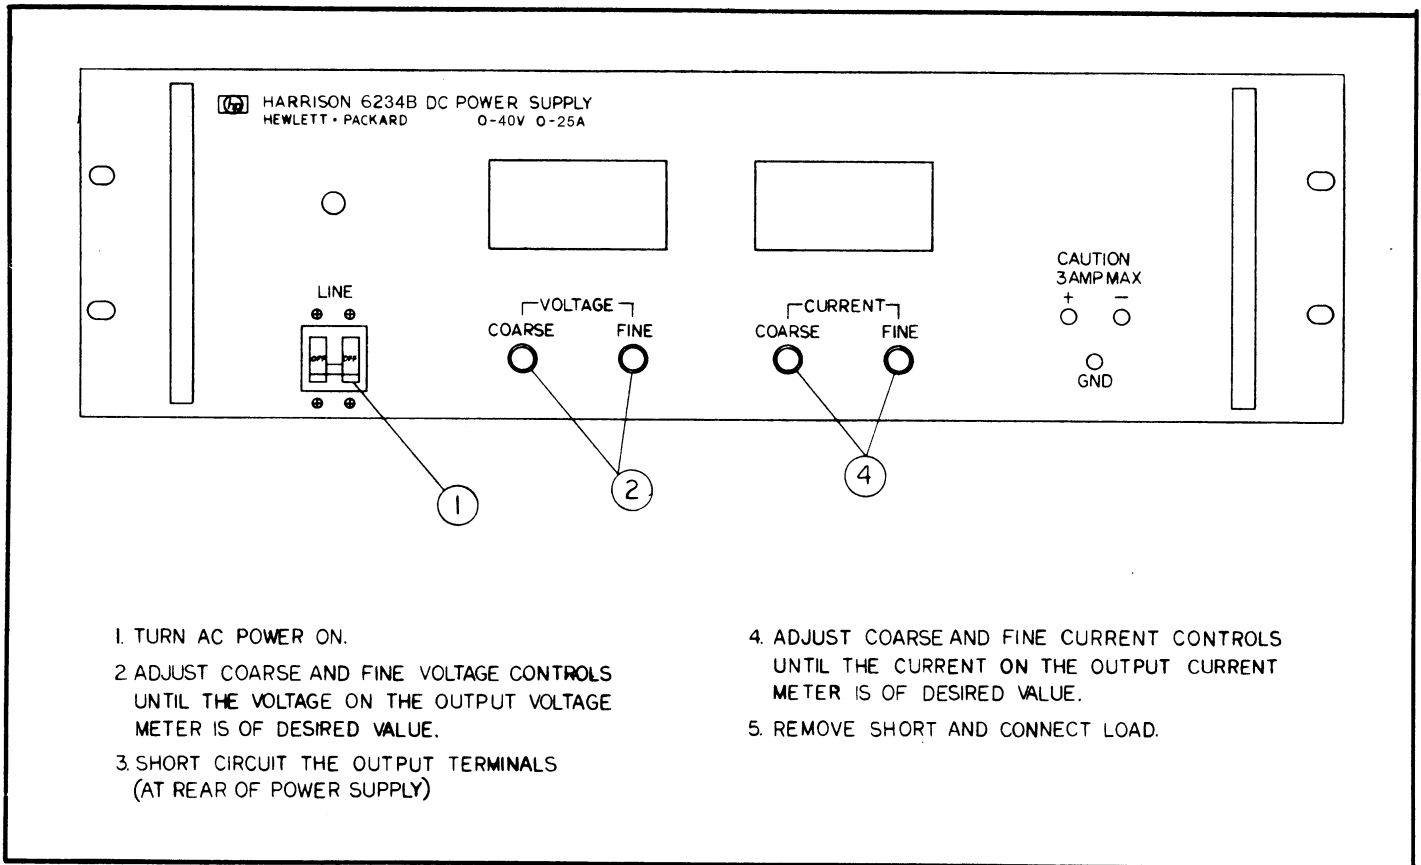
HARRISON 6234B DC POWER SUPPLY
HEWLETT • PACKARD 0-40V 0-25A

LINE

OFF OFF

VOLTAGE
COARSE FINE

CURRENT
COARSE FINE

CAUTION
3AMP MAX
+ −

GND

1

2

4

1. TURN AC POWER ON.

2. ADJUST COARSE AND FINE VOLTAGE CONTROLS UNTIL THE VOLTAGE ON THE OUTPUT VOLTAGE METER IS OF DESIRED VALUE.

3. SHORT CIRCUIT THE OUTPUT TERMINALS (AT REAR OF POWER SUPPLY)

4. ADJUST COARSE AND FINE CURRENT CONTROLS UNTIL THE CURRENT ON THE OUTPUT CURRENT METER IS OF DESIRED VALUE.

5. REMOVE SHORT AND CONNECT LOAD.